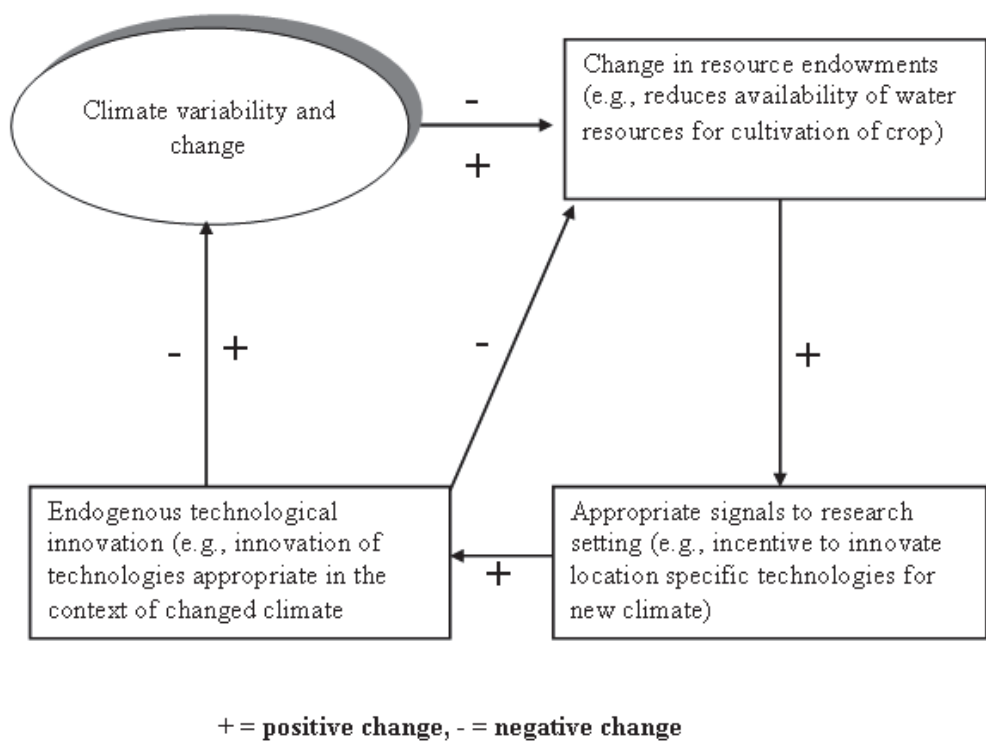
Climate variability and change

-

+

Change in resource endowments (e.g., reduces availability of water resources for cultivation of crop)

+

-

-

+

Endogenous technological innovation (e.g., innovation of technologies appropriate in the context of changed climate

+

Appropriate signals to research setting (e.g., incentive to innovate location specific technologies for new climate)

+ = **positive change**, - = **negative change**